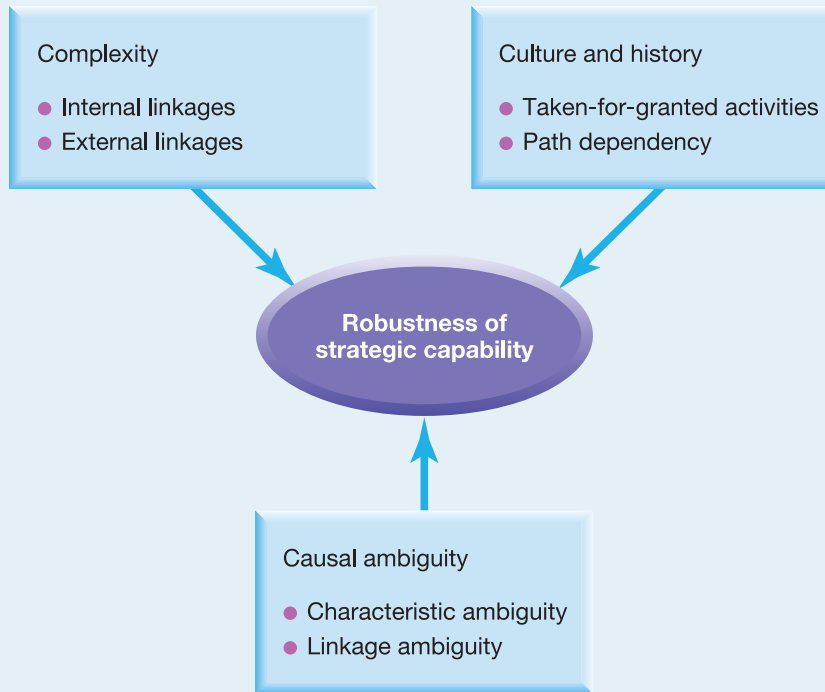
Complexity

- Internal linkages
- External linkages

Culture and history

- Taken-for-granted activities
- Path dependency

Robustness of strategic capability

Causal ambiguity

- Characteristic ambiguity
- Linkage ambiguity